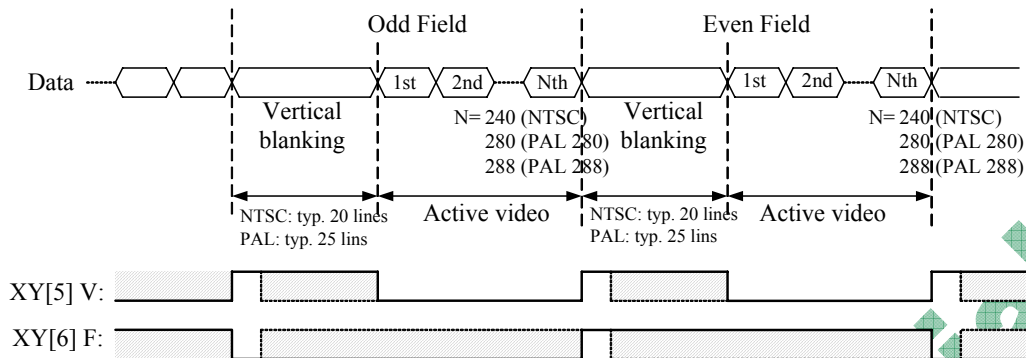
Odd Field

Even Field

Data

1st

2nd

Nth

1st

2nd

Nth

Vertical blanking

N= 240 (NTSC)
280 (PAL 280)
288 (PAL 288)

Vertical blanking

N= 240 (NTSC)
280 (PAL 280)
288 (PAL 288)

NTSC: typ. 20 lines
PAL: typ. 25 lins

Active video

NTSC: typ. 20 lines
PAL: typ. 25 lins

Active video

XY[5] V:

XY[6] F: